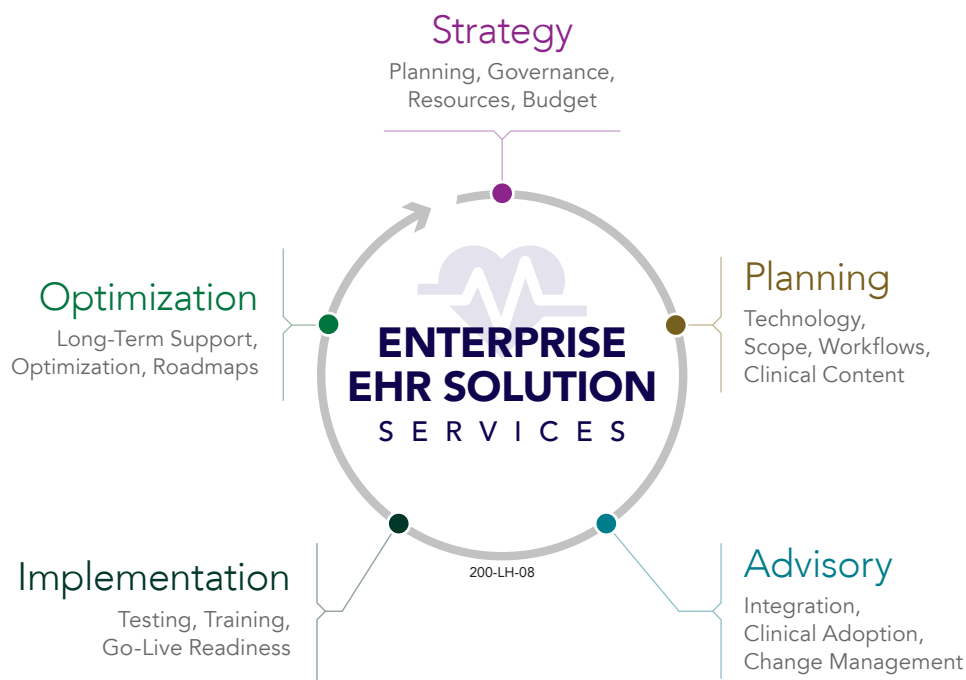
Strategy
Planning, Governance, Resources, Budget

Optimization
Long-Term Support, Optimization, Roadmaps

ENTERPRISE
EHR SOLUTION
SERVICES

Planning
Technology, Scope, Workflows, Clinical Content

Implementation
Testing, Training, Go-Live Readiness

200-LH-08

Advisory
Integration, Clinical Adoption, Change Management